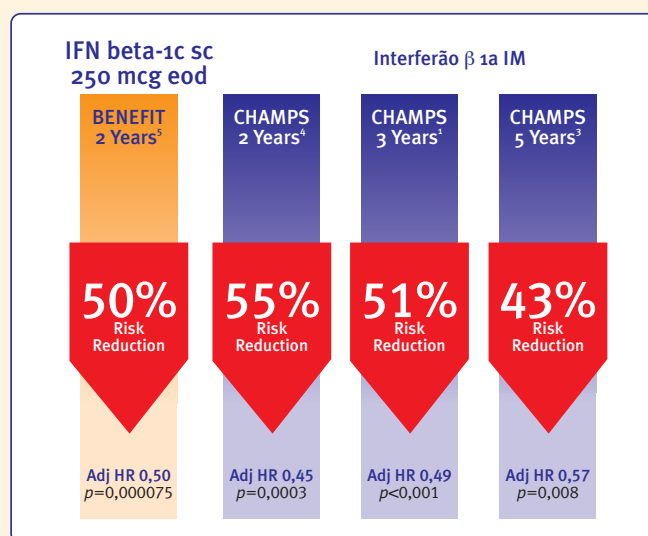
IFN beta-1c sc 250 mcg eod

Interferão $\beta$ 1a IM

BENEFIT 2 Years$^5$

CHAMPS 2 Years$^4$

CHAMPS 3 Years$^1$

CHAMPS 5 Years$^3$

50% Risk Reduction

55% Risk Reduction

51% Risk Reduction

43% Risk Reduction

Adj HR 0,50 $p$=0,000075

Adj HR 0,45 $p$=0,0003

Adj HR 0,49 $p$<0,001

Adj HR 0,57 $p$=0,008